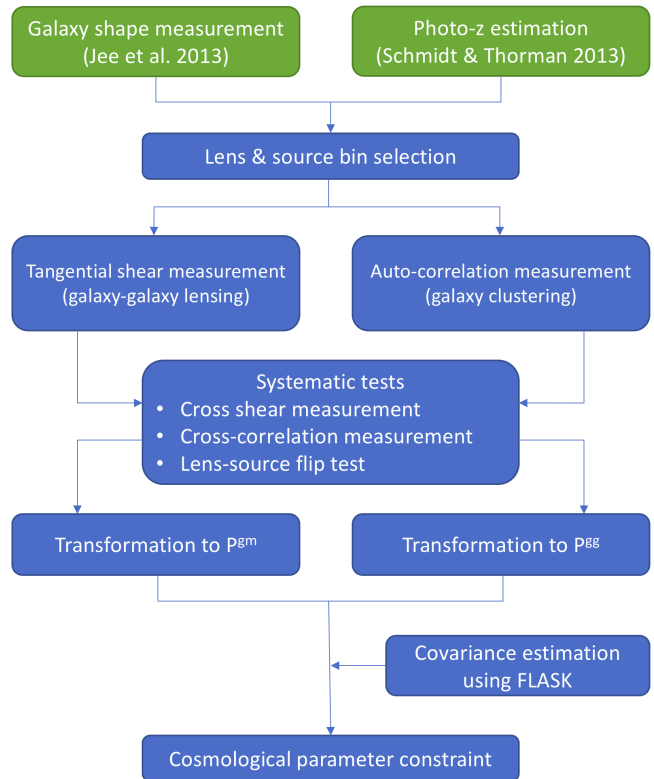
Galaxy shape measurement (Jee et al. 2013)

Photo-z estimation (Schmidt & Thorman 2013)

Lens & source bin selection

Tangential shear measurement (galaxy-galaxy lensing)

Auto-correlation measurement (galaxy clustering)

Systematic tests
• Cross shear measurement
• Cross-correlation measurement
• Lens-source flip test

Transformation to $P^{gm}$

Transformation to $P^{gg}$

Covariance estimation using FLASK

Cosmological parameter constraint